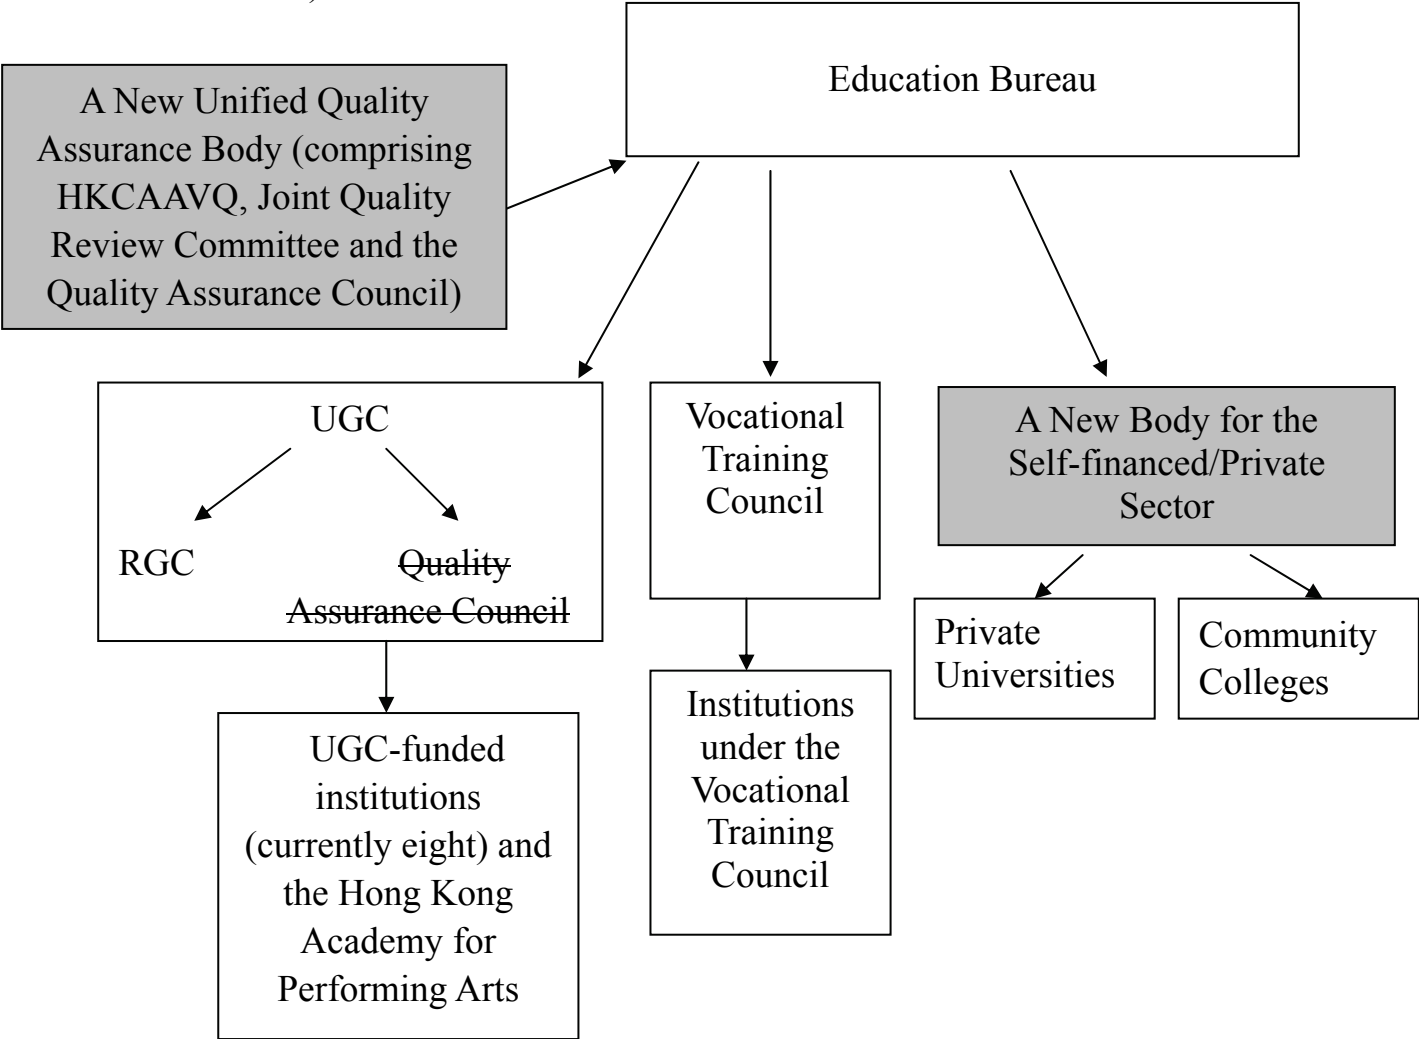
Education Bureau

A New Unified Quality Assurance Body (comprising HKCAAVQ, Joint Quality Review Committee and the Quality Assurance Council)

UGC

RGC

~~Quality Assurance Council~~

UGC-funded institutions (currently eight) and the Hong Kong Academy for Performing Arts

Vocational Training Council

Institutions under the Vocational Training Council

A New Body for the Self-financed/Private Sector

Private Universities

Community Colleges